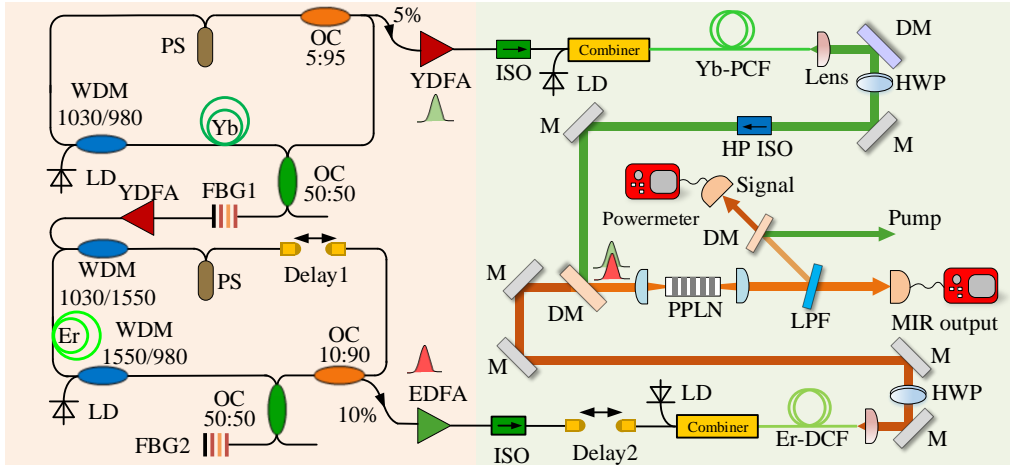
PS
OC
5:95
5%
YDFA
ISO
Combiner
LD
Yb-PCF
Lens
DM
HWP
WDM
1030/980
Yb
LD
OC
50:50
M
HP ISO
M
YDFA
FBG1
Signal
Powermeter
DM
Pump
WDM
PS
Delay1
1030/1550
M
Er
WDM
1550/980
DM
PPLN
LPF
MIR output
OC
10:90
M
M
LD
OC
50:50
10%
EDFA
LD
HWP
FBG2
ISO
Delay2
Combiner
Er-DCF
M